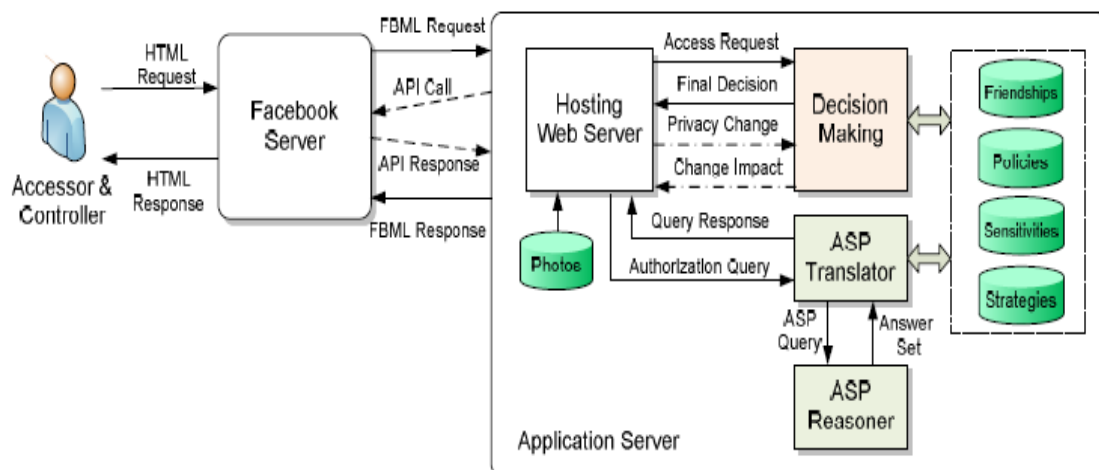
HTML Request

Accessor & Controller

HTML Response

Facebook Server

FBML Request

API Call

API Response

FBML Response

Hosting Web Server

Access Request

Final Decision

Privacy Change

Change Impact

Decision Making

Query Response

Authorization Query

Photos

ASP Translator

ASP Query

Answer Set

ASP Reasoner

Friendships

Policies

Sensitivities

Strategies

Application Server